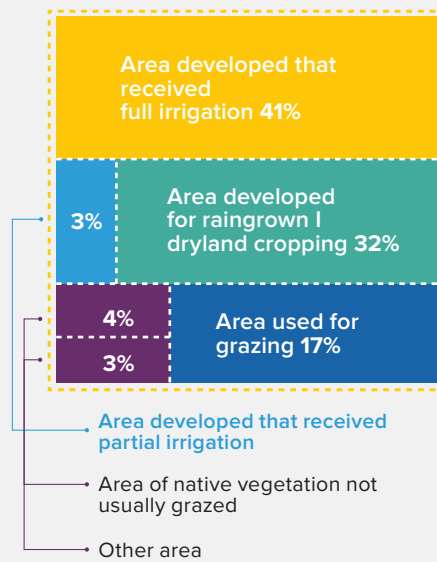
Area developed that received full irrigation 41%

3%

Area developed for raingrown I dryland cropping 32%

4%

3%

Area used for grazing 17%

Area developed that received partial irrigation

Area of native vegetation not usually grazed

Other area